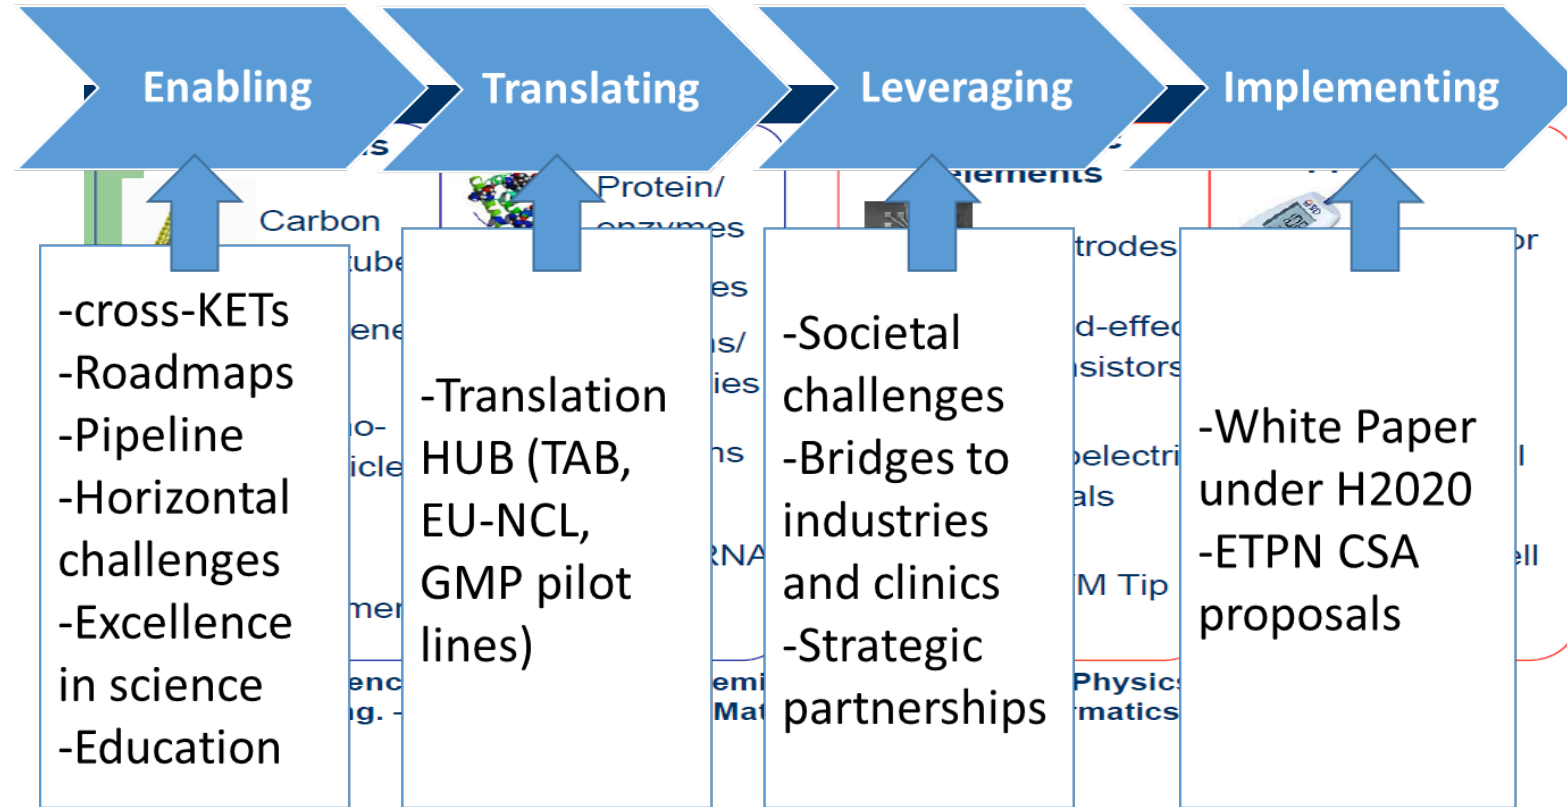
Enabling

Translating

Leveraging

Implementing

-cross-KETs
-Roadmaps
-Pipeline
-Horizontal challenges
-Excellence in science
-Education

-Translation HUB (TAB, EU-NCL, GMP pilot lines)

-Societal challenges
-Bridges to industries and clinics
-Strategic partnerships

-White Paper under H2020
-ETPN CSA proposals